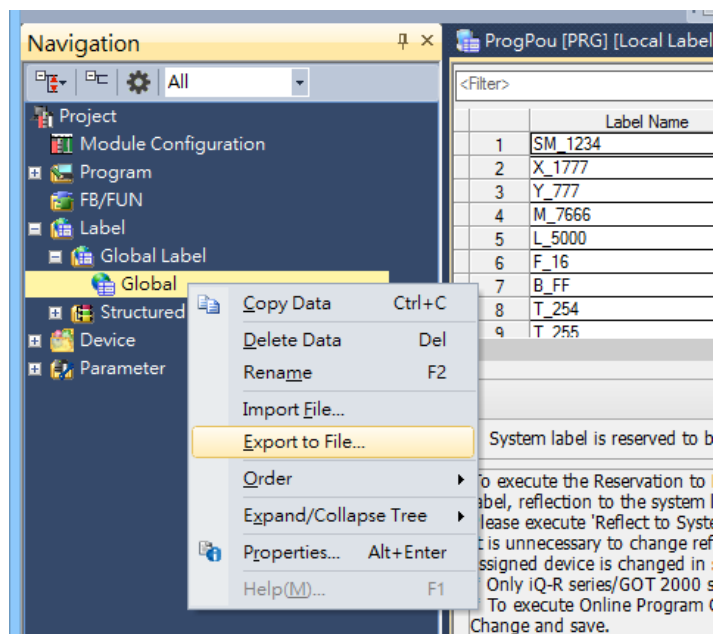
Navigation

All

Project
Module Configuration
Program
FB/FUN
Label
Global Label
Global
Structured
Device
Parameter

| Copy Data | Ctrl+C |
|---|---|
| Delete Data | Del |
| Rename | F2 |
| Import File... | |
| Export to File... | |
| Order | |
| Expand/Collapse Tree | |
| Properties... | Alt+Enter |
| Help(M)... | F1 |

ProgPou [PRG] [Local Label

<Filter>

| | Label Name |
|---|---|
| 1 | SM_1234 |
| 2 | X_1777 |
| 3 | Y_777 |
| 4 | M_7666 |
| 5 | L_5000 |
| 6 | F_16 |
| 7 | B_FF |
| 8 | T_254 |
| 9 | T_255 |

System label is reserved to b

To execute the Reservation to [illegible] abel, reflection to the system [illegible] lease execute 'Reflect to Syste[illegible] t is unnecessary to change ref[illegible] ssigned device is changed in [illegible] Only iQ-R series/GOT 2000 s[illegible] To execute Online Program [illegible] Change and save.